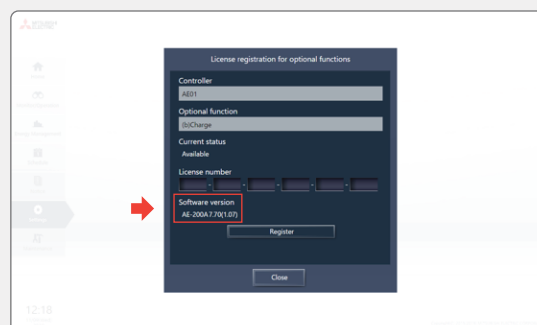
License registration for optional functions

Controller
AE01

Optional function
(b)Charge

Current status
Available

License number
- - - - -

Software version
AE-200A 7.70(1.07)

Register

Close

12:18